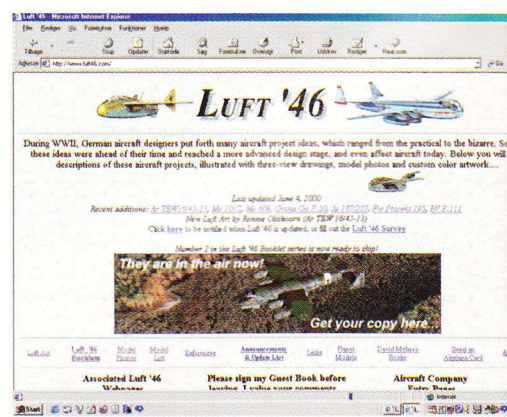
Luft '46 - Microsoft Internet Explorer

Filer Redigér Vis Foretrukne Funktioner Hjælp

Tilbage Stop Opdater Startside Søg Foretrukne Oversigt Post Udskriv Rediger

Adresse http://www.luft46.com/

LUFT '46

During WWII, German aircraft designers put forth many aircraft project ideas, which ranged from the practical to the bizarre. So these ideas were ahead of their time and reached a more advanced design stage, and even affect aircraft today. Below you will descriptions of these aircraft projects, illustrated with three-view drawings, model photos and custom color artwork....

Last updated June 4, 2000

Recent additions: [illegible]

New Luft Art by Ronnie Olsthoorn (Ar TEW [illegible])

Click here to be notified when Luft '46 is updated, or fill out the Luft '46 Survey

Number 2 in the Luft '46 Booklet series is now ready to ship!

They are in the air now!

Get your copy here...

| Luft Art | Luft '46 Booklets | Model Photos | Model List | References | Announcements & Update List | Links | Plastic Models | David Myhra's Books | Send an Airplane Card |
|---|---|---|---|---|---|---|---|---|---|

Associated Luft '46 Webpages

Please sign my Guest Book before leaving. I value your comments

Aircraft Company Entry Pages

Internet

Start